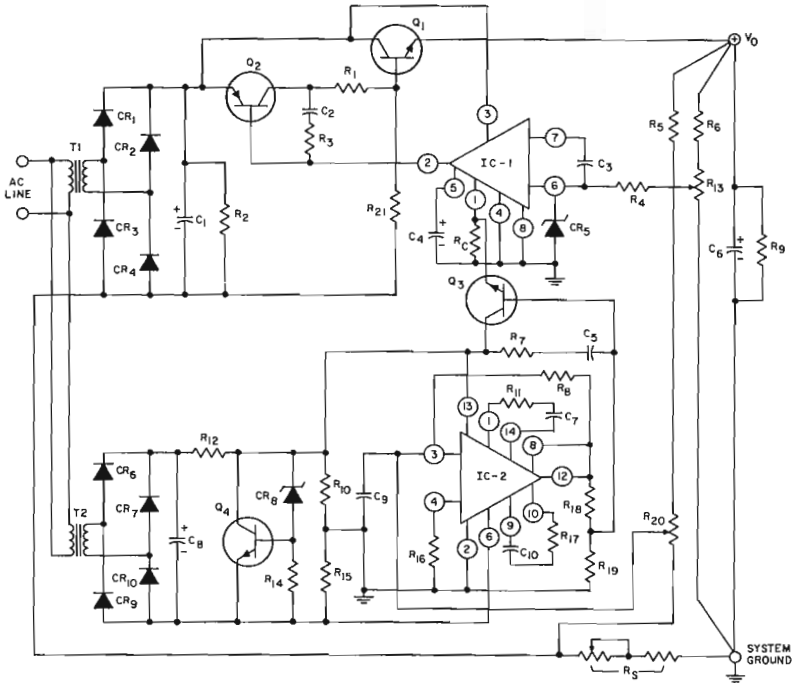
Q1
V0
Q2
R1
C2
R3
3
7
C3
2
IC-1
6
R4
R5
R6
R13
AC LINE
T1
CR1
CR2
CR3
CR4
C1
R2
R21
5
1
4
8
C4
RC
CR5
C6
R9
Q3
R7
C5
R8
R11
C7
13
1
14
8
12
R12
3
IC-2
CR6
CR7
CR8
R10
C9
4
R18
Q4
T2
C8
CR10
CR9
R14
R15
R16
2
6
9
10
R17
C10
R19
R20
RS
SYSTEM GROUND